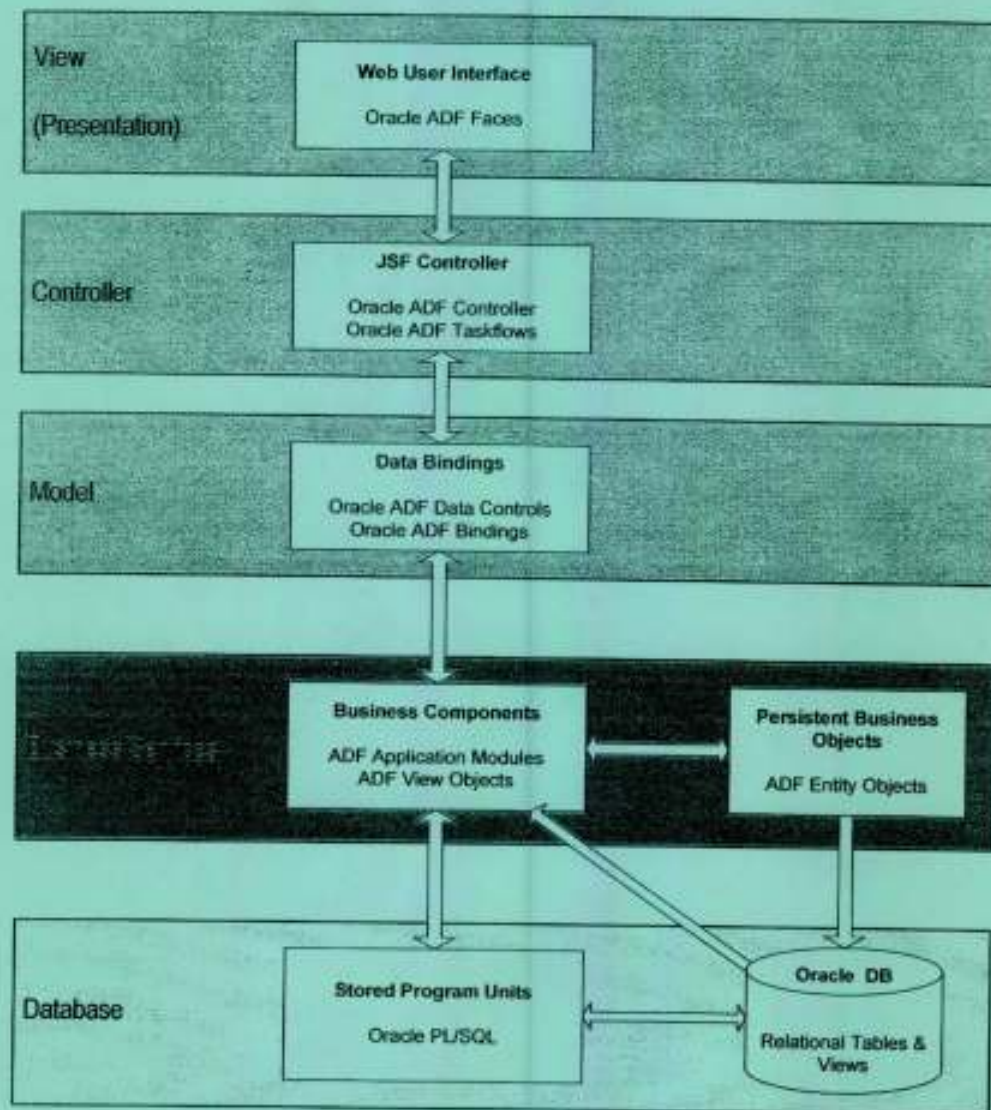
View

(Presentation)

Web User Interface

Oracle ADF Faces

Controller

JSF Controller

Oracle ADF Controller
Oracle ADF Taskflows

Model

Data Bindings

Oracle ADF Data Controls
Oracle ADF Bindings

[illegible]

Business Components

ADF Application Modules
ADF View Objects

Persistent Business Objects

ADF Entity Objects

Database

Stored Program Units

Oracle PL/SQL

Oracle DB

Relational Tables & Views